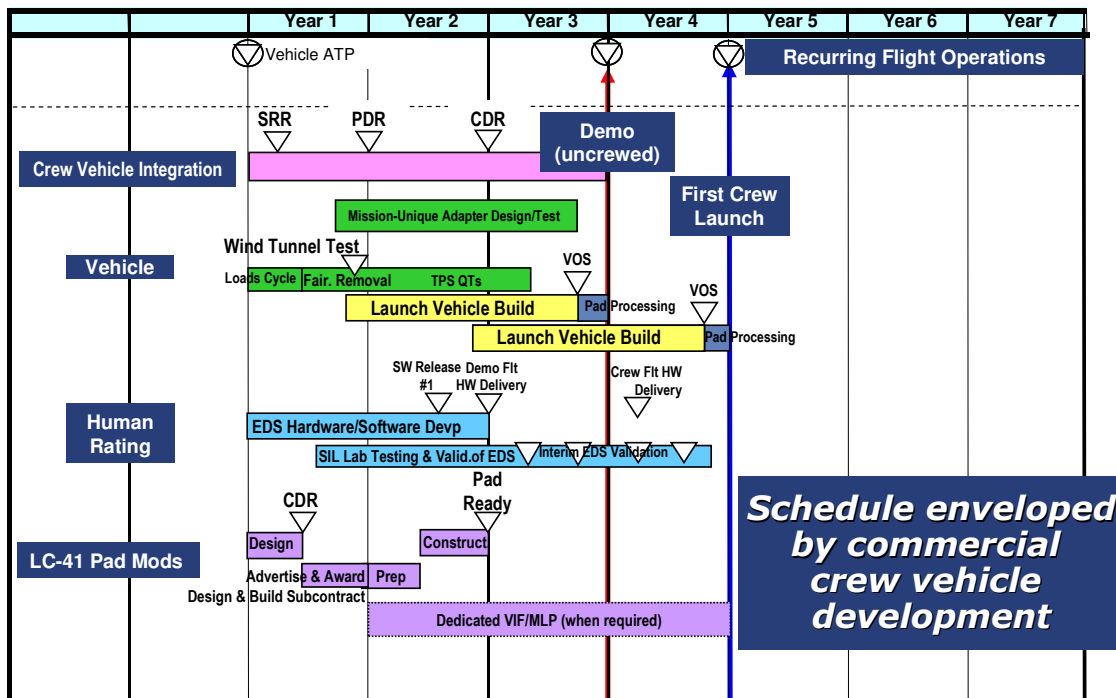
| | | Year 1 | Year 2 | Year 3 | Year 4 | Year 5 | Year 6 | Year 7 |
|---|---|---|---|---|---|---|---|---|

Vehicle ATP

Recurring Flight Operations

SRR PDR CDR

Demo (uncrewed)

Crew Vehicle Integration

First Crew Launch

Mission-Unique Adapter Design/Test

Wind Tunnel Test

Vehicle

Loads Cycle Fair. Removal TPS QTs

VOS

Launch Vehicle Build Pad Processing

VOS

Launch Vehicle Build Pad Processing

SW Release #1

Demo Flt HW Delivery

Crew Flt HW Delivery

Human Rating

EDS Hardware/Software Devp

SIL Lab Testing & Valid.of EDS Interim EDS Validation

Pad Ready

CDR

Design

Construct

LC-41 Pad Mods

Advertise & Award Prep

Design & Build Subcontract

Dedicated VIF/MLP (when required)

Schedule enveloped by commercial crew vehicle development